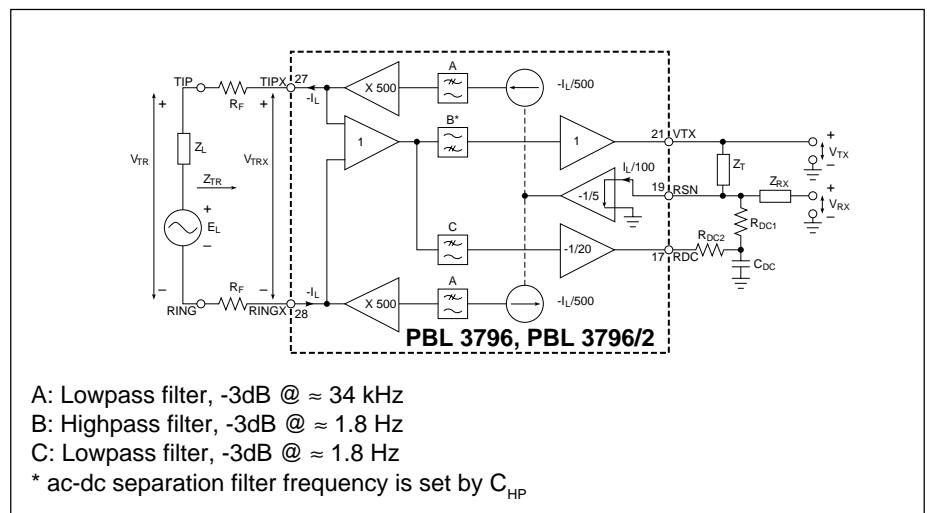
TIP
$R_F$
TIPX
27
$-I_L$
X 500
A
$-I_L/500$
$V_{TR}$
+
–
$Z_L$
$V_{TRX}$
+
–
$Z_{TR}$
+
$E_L$
–
1
B*
1
21 VTX
$Z_T$
+
$V_{TX}$
–
$I_L/100$
-1/5
19 RSN
$Z_{RX}$
+
$V_{RX}$
–
$R_{DC1}$
C
-1/20
17 RDC
$R_{DC2}$
$C_{DC}$
RING
$R_F$
RINGX
28
$-I_L$
X 500
A
$-I_L/500$
PBL 3796, PBL 3796/2

A: Lowpass filter, -3dB @ ≈ 34 kHz
B: Highpass filter, -3dB @ ≈ 1.8 Hz
C: Lowpass filter, -3dB @ ≈ 1.8 Hz
* ac-dc separation filter frequency is set by $C_{HP}$